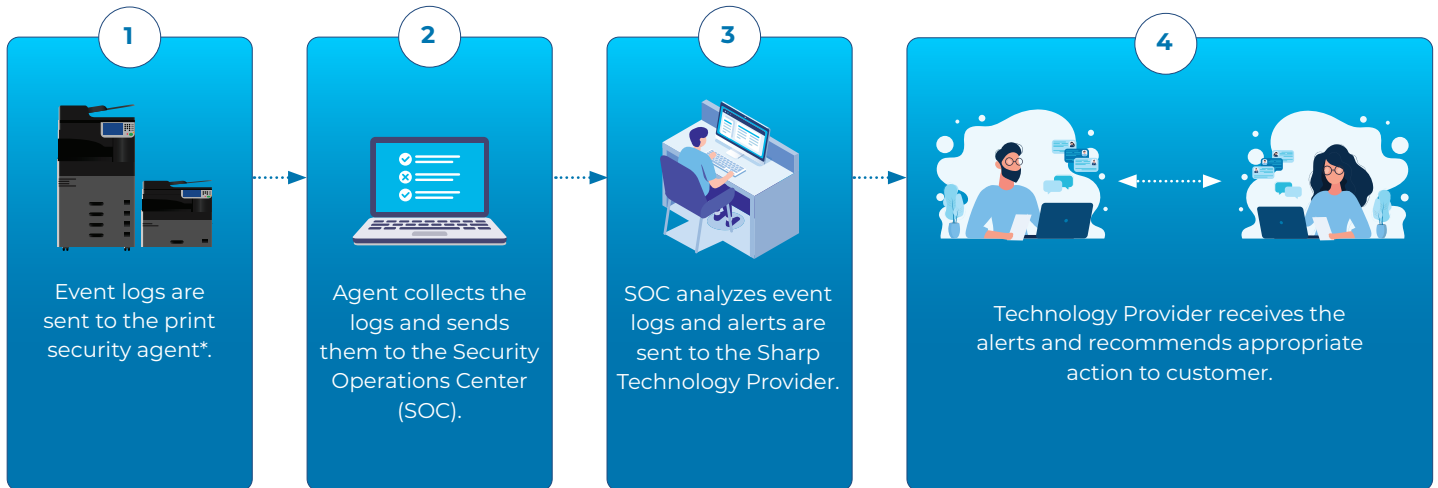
1

Event logs are sent to the print security agent*.

2

Agent collects the logs and sends them to the Security Operations Center (SOC).

3

SOC analyzes event logs and alerts are sent to the Sharp Technology Provider.

4

Technology Provider receives the alerts and recommends appropriate action to customer.